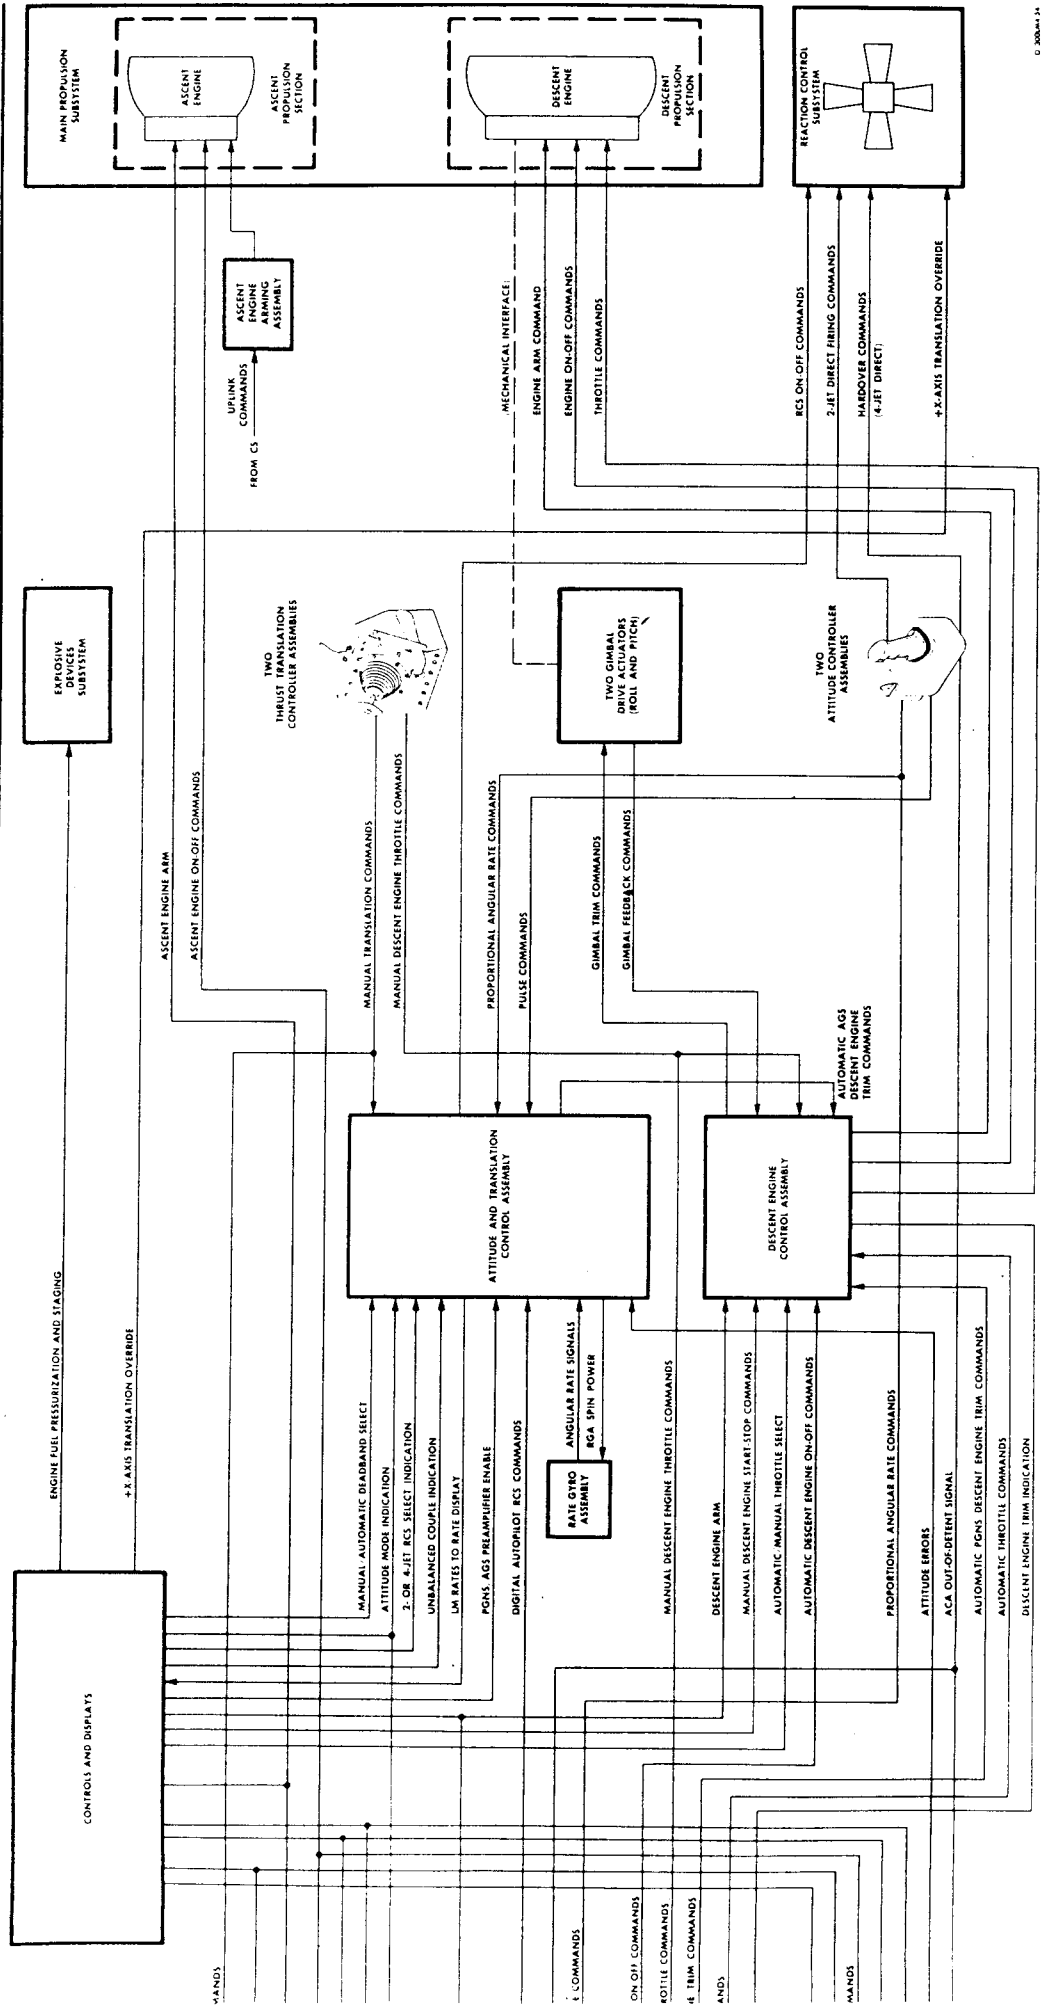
MAIN PROPULSION SUBSYSTEM

ASCENT ENGINE

ASCENT PROPULSION SECTION

DESCENT ENGINE

DESCENT PROPULSION SECTION

REACTION CONTROL SUBSYSTEM

EXPLOSIVE DEVICES SUBSYSTEM

ASCENT ENGINE ARMING ASSEMBLY

UPLINK COMMANDS

FROM CS

MECHANICAL INTERFACE

ENGINE ARM COMMAND

ENGINE ON-OFF COMMANDS

THROTTLE COMMANDS

RCS ON-OFF COMMANDS

2-JET DIRECT FIRING COMMANDS

HARDOVER COMMANDS (4-JET DIRECT)

+X-AXIS TRANSLATION OVERRIDE

TWO THRUST TRANSLATION CONTROLLER ASSEMBLIES

TWO GIMBAL DRIVE ACTUATORS (ROLL AND PITCH)

TWO ATTITUDE CONTROLLER ASSEMBLIES

ENGINE FUEL PRESSURIZATION AND STAGING

+X AXIS TRANSLATION OVERRIDE

ASCENT ENGINE ARM

ASCENT ENGINE ON-OFF COMMANDS

MANUAL TRANSLATION COMMANDS

MANUAL DESCENT ENGINE THROTTLE COMMANDS

PROPORTIONAL ANGULAR RATE COMMANDS

PULSE COMMANDS

GIMBAL TRIM COMMANDS

GIMBAL FEEDBACK COMMANDS

AUTOMATIC AGS DESCENT ENGINE TRIM COMMANDS

CONTROLS AND DISPLAYS

ATTITUDE AND TRANSLATION CONTROL ASSEMBLY

DESCENT ENGINE CONTROL ASSEMBLY

MANUAL-AUTOMATIC DEADBAND SELECT

ATTITUDE MODE INDICATION

2- OR 4-JET RCS SELECT INDICATION

UNBALANCED COUPLE INDICATION

LM RATES TO RATE DISPLAY

PGNS, AGS PREAMPLIFIER ENABLE

DIGITAL AUTOPILOT RCS COMMANDS

RATE GYRO ASSEMBLY

ANGULAR RATE SIGNALS

RGA SPIN POWER

MANUAL DESCENT ENGINE THROTTLE COMMANDS

DESCENT ENGINE ARM

MANUAL DESCENT ENGINE START-STOP COMMANDS

AUTOMATIC/MANUAL THROTTLE SELECT

AUTOMATIC DESCENT ENGINE ON-OFF COMMANDS

PROPORTIONAL ANGULAR RATE COMMANDS

ATTITUDE ERRORS

ACA OUT-OF-DETENT SIGNAL

AUTOMATIC PGNS DESCENT ENGINE TRIM COMMANDS

AUTOMATIC THROTTLE COMMANDS

DESCENT ENGINE TRIM INDICATION

MANDS

COMMANDS

ON OFF COMMANDS

ROTTLE COMMANDS

E TRIM COMMANDS

ANDS

MANDS